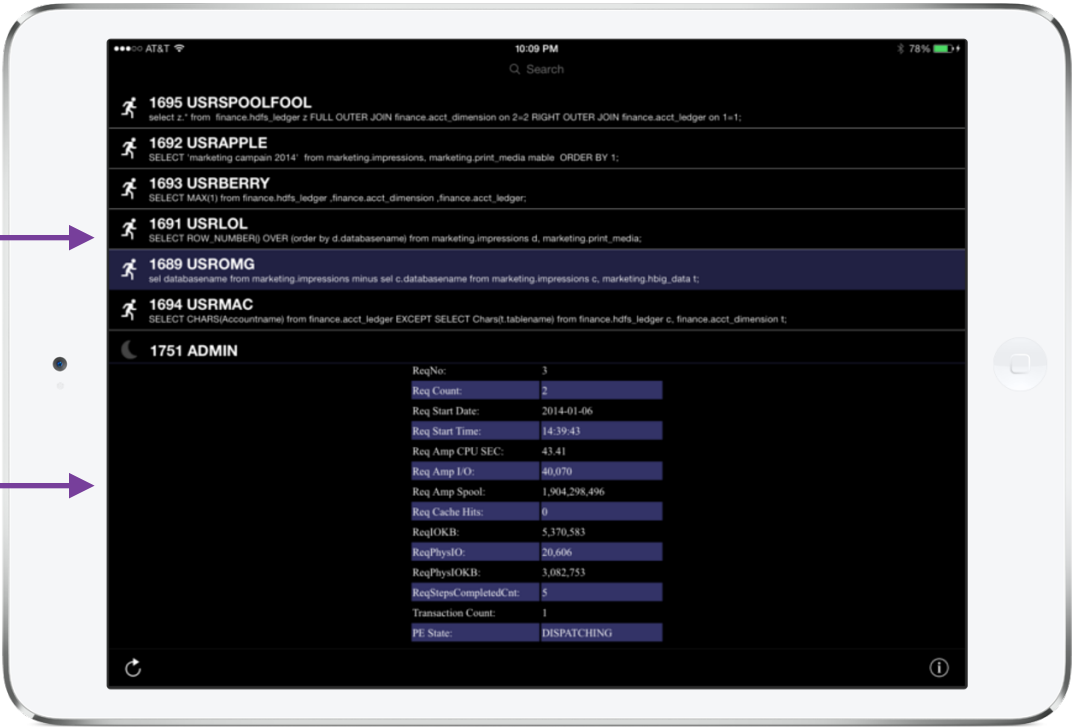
●●●○○ AT&T
10:09 PM
78%
Search

1695 USRSPOOLFOOL
select z.* from finance.hdfs_ledger z FULL OUTER JOIN finance.acct_dimension on 2=2 RIGHT OUTER JOIN finance.acct_ledger on 1=1;

1692 USRAPPLE
SELECT 'marketing campain 2014' from marketing.impressions, marketing.print_media mable ORDER BY 1;

1693 USRBERRY
SELECT MAX(1) from finance.hdfs_ledger ,finance.acct_dimension ,finance.acct_ledger;

1691 USRLOL
SELECT ROW_NUMBER() OVER (order by d.databasename) from marketing.impressions d, marketing.print_media;

1689 USROMG
sel databasename from marketing.impressions minus sel c.databasename from marketing.impressions c, marketing.hbig_data t;

1694 USRMAC
SELECT CHARS(Accountname) from finance.acct_ledger EXCEPT SELECT Chars(t.tablename) from finance.hdfs_ledger c, finance.acct_dimension t;

1751 ADMIN

| | |
|---|---|
| ReqNo: | 3 |
| Req Count: | 2 |
| Req Start Date: | 2014-01-06 |
| Req Start Time: | 14:39:43 |
| Req Amp CPU SEC: | 43.41 |
| Req Amp I/O: | 40,070 |
| Req Amp Spool: | 1,904,298,496 |
| Req Cache Hits: | 0 |
| ReqIOKB: | 5,370,583 |
| ReqPhysIO: | 20,606 |
| ReqPhysIOKB: | 3,082,753 |
| ReqStepsCompletedCnt: | 5 |
| Transaction Count: | 1 |
| PE State: | DISPATCHING |